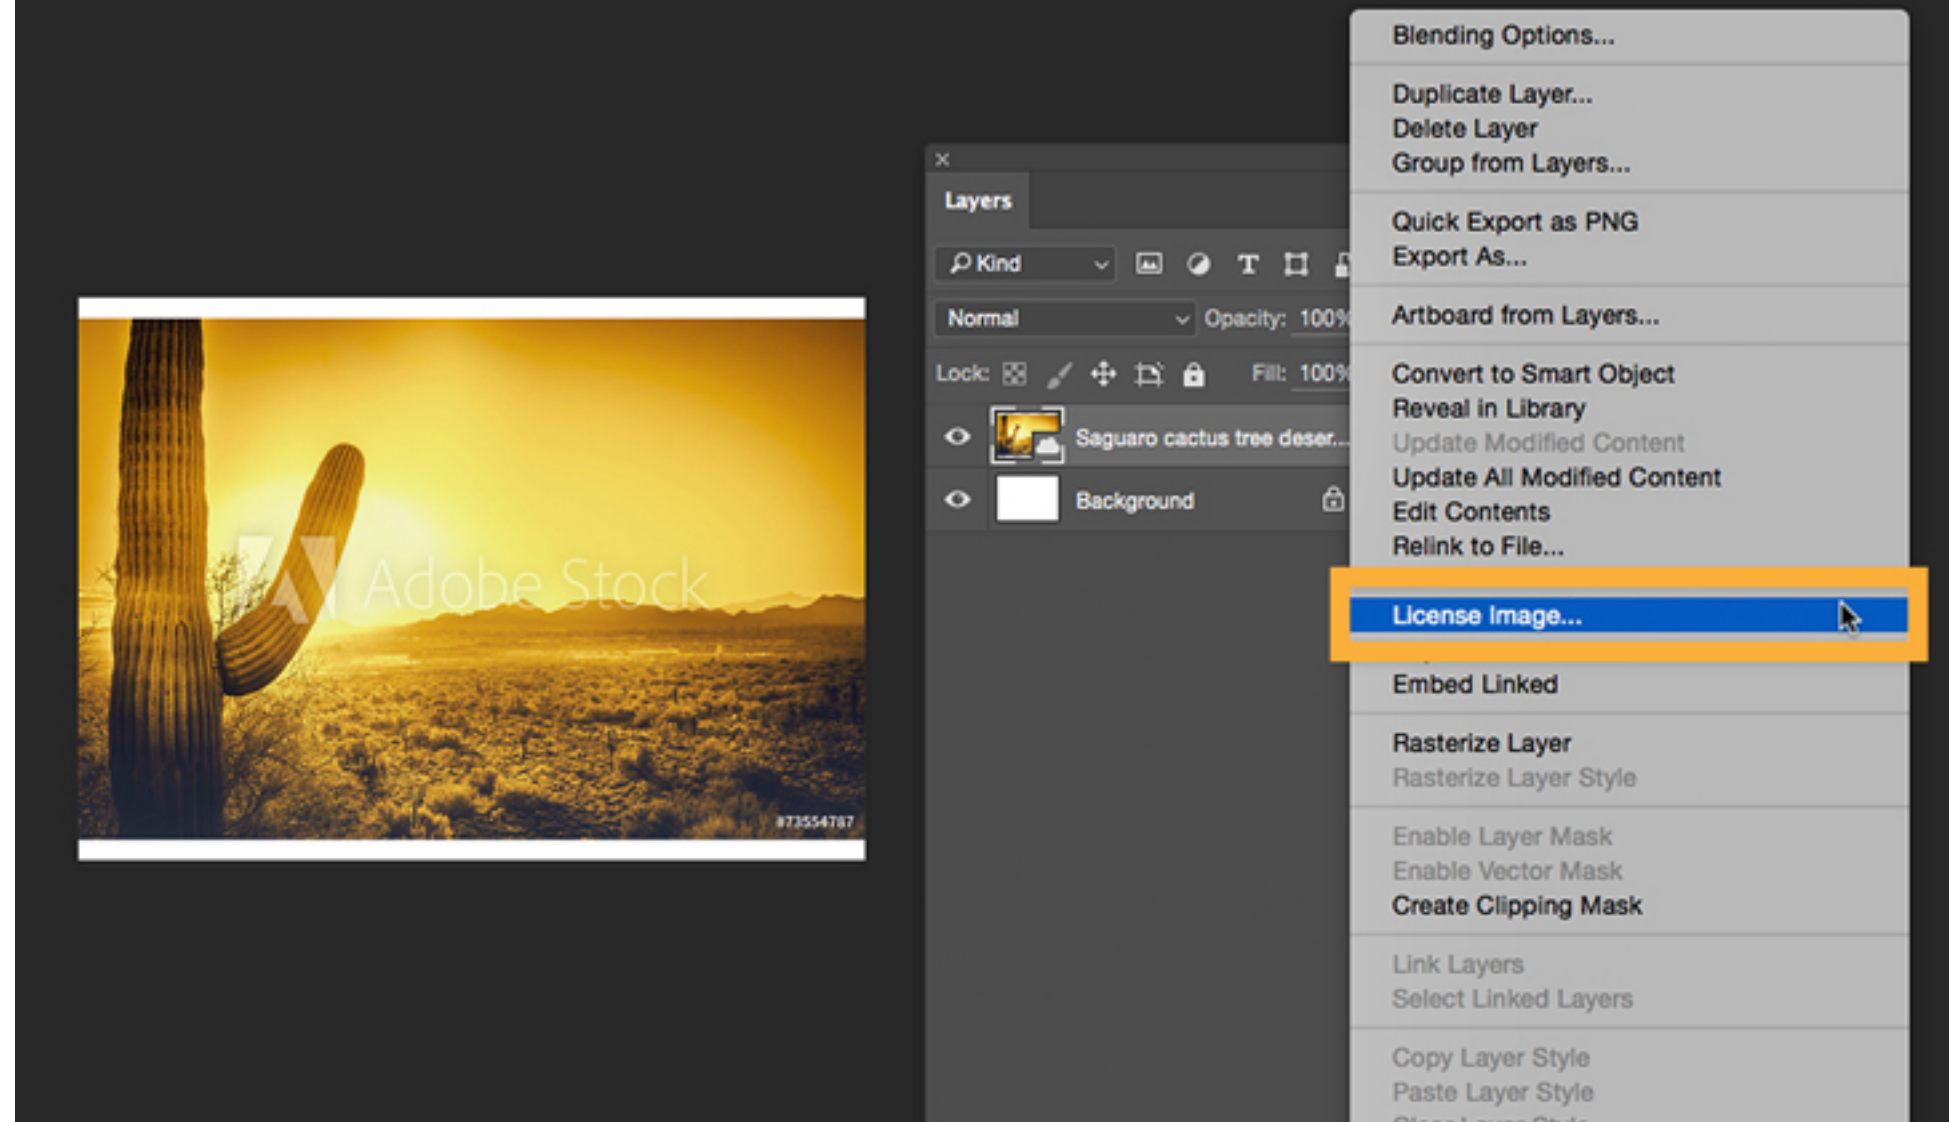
Adobe Stock

#73554787

Layers

Kind

Normal

Opacity: 100%

Lock:

Fill: 100%

Saguaro cactus tree deser...

Background

Blending Options...

Duplicate Layer...
Delete Layer
Group from Layers...

Quick Export as PNG
Export As...

Artboard from Layers...

Convert to Smart Object
Reveal in Library
Update Modified Content
Update All Modified Content
Edit Contents
Relink to File...

License Image...

Embed Linked

Rasterize Layer
Rasterize Layer Style

Enable Layer Mask
Enable Vector Mask
Create Clipping Mask

Link Layers
Select Linked Layers

Copy Layer Style
Paste Layer Style
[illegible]